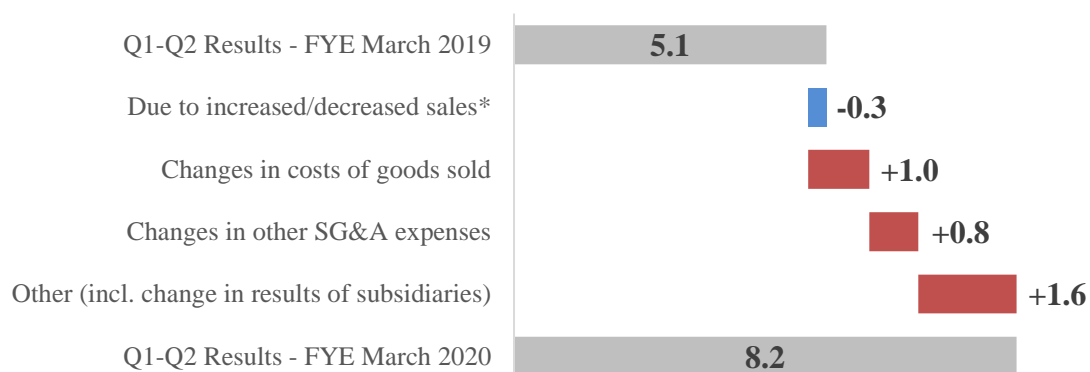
Q1-Q2 Results - FYE March 2019
5.1
Due to increased/decreased sales*
-0.3
Changes in costs of goods sold
+1.0
Changes in other SG&A expenses
+0.8
Other (incl. change in results of subsidiaries)
+1.6
Q1-Q2 Results - FYE March 2020
8.2